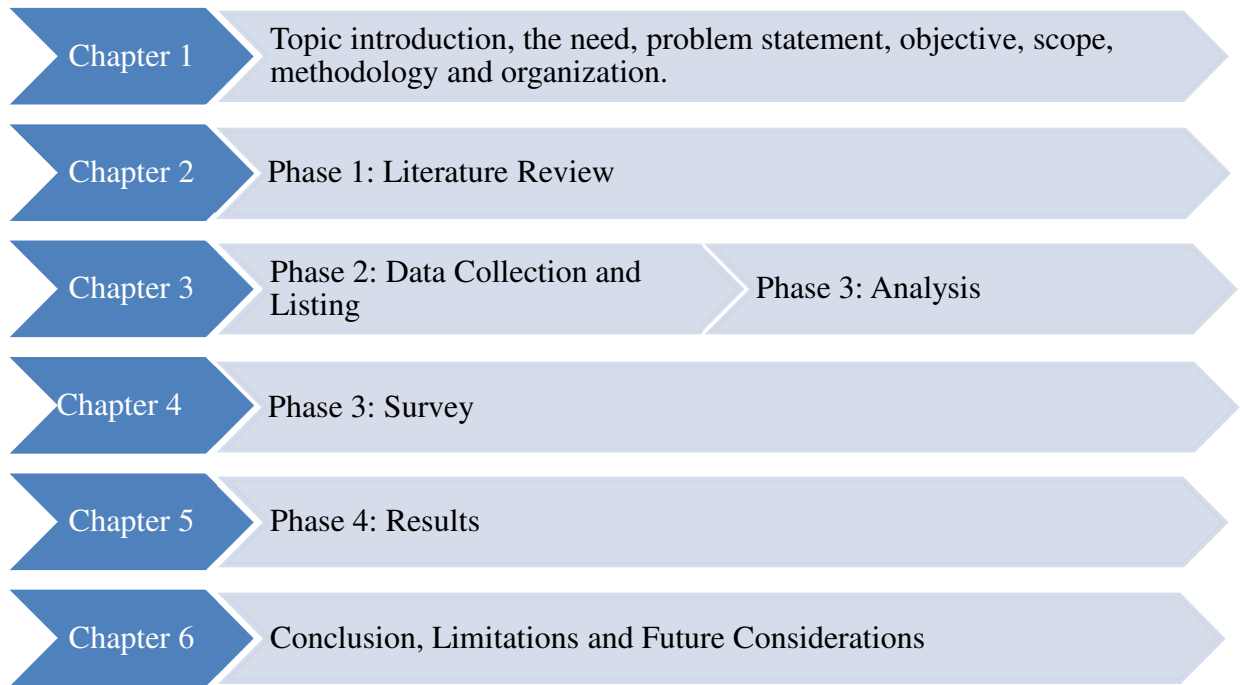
Chapter 1
Topic introduction, the need, problem statement, objective, scope, methodology and organization.

Chapter 2
Phase 1: Literature Review

Chapter 3
Phase 2: Data Collection and Listing
Phase 3: Analysis

Chapter 4
Phase 3: Survey

Chapter 5
Phase 4: Results

Chapter 6
Conclusion, Limitations and Future Considerations